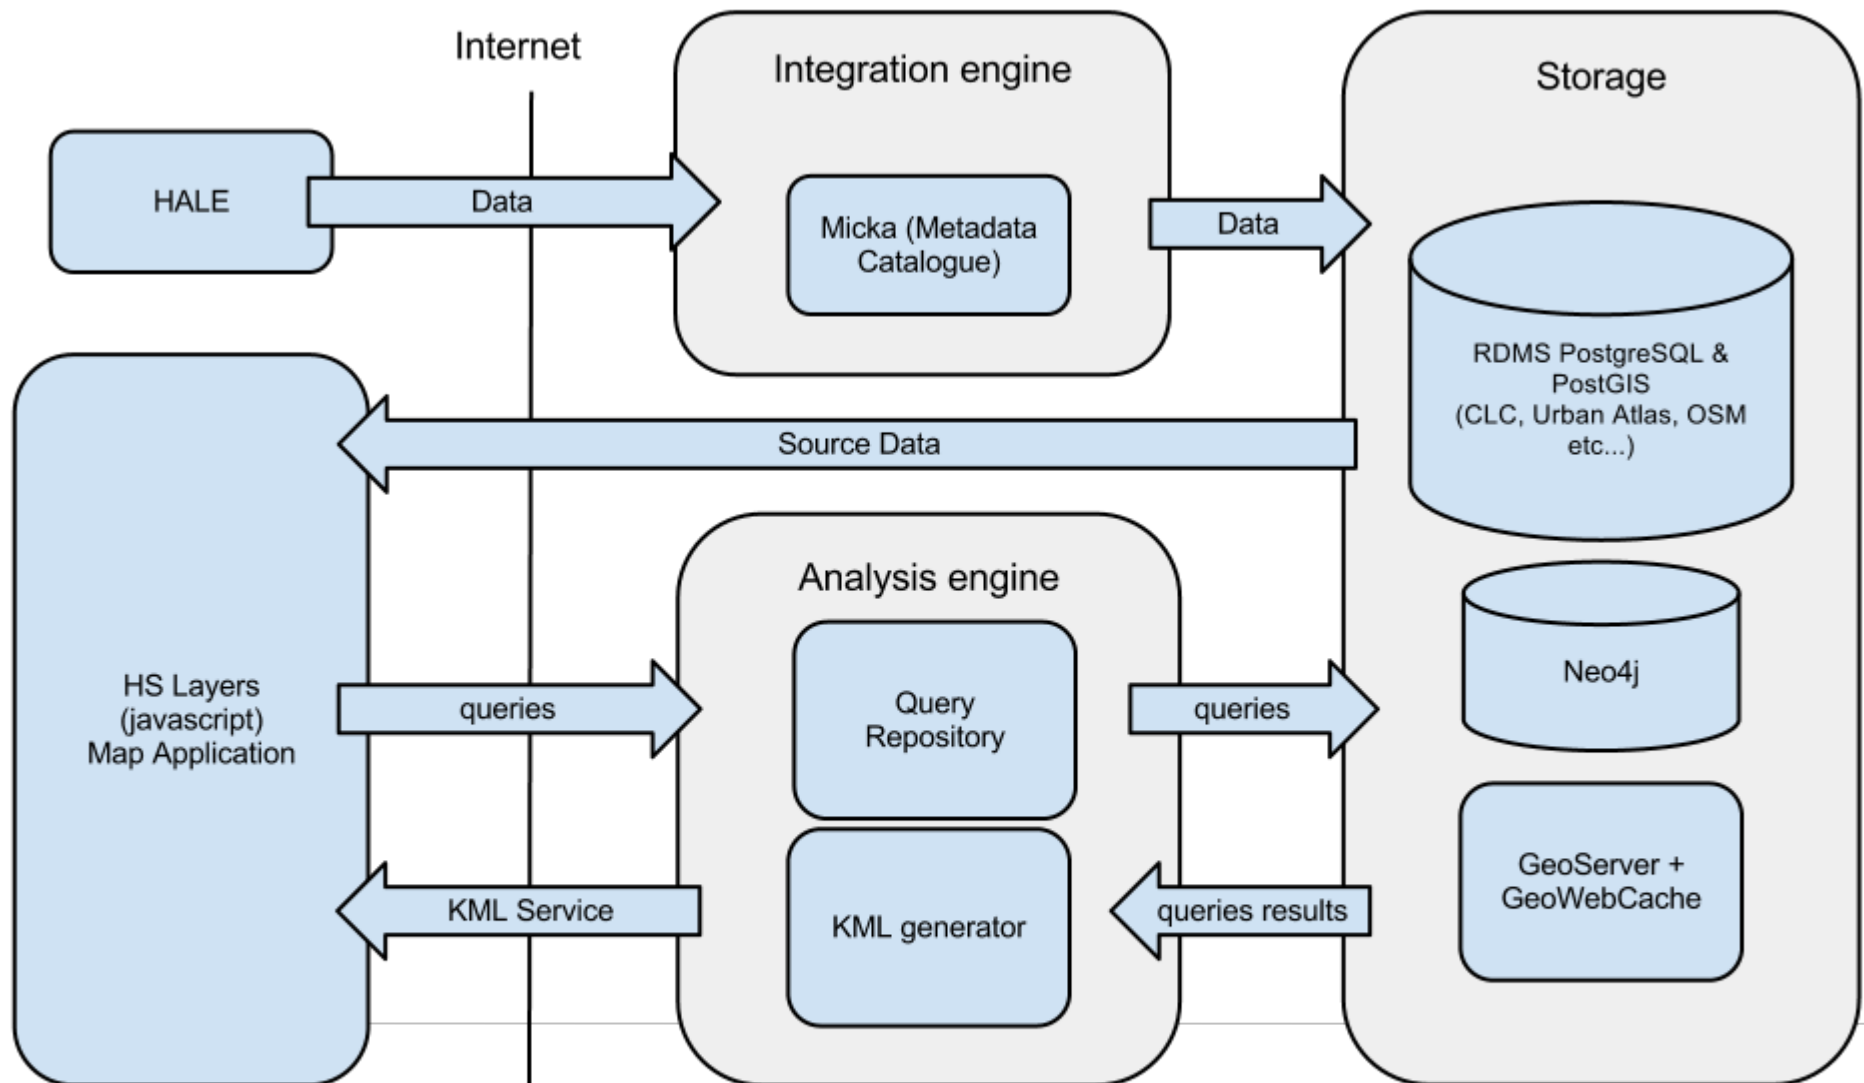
Internet

Integration engine

Storage

HALE

Data

Micka (Metadata Catalogue)

Data

RDMS PostgreSQL & PostGIS (CLC, Urban Atlas, OSM etc...)

Source Data

Analysis engine

HS Layers (javascript) Map Application

queries

Query Repository

queries

Neo4j

GeoServer + GeoWebCache

KML Service

KML generator

queries results